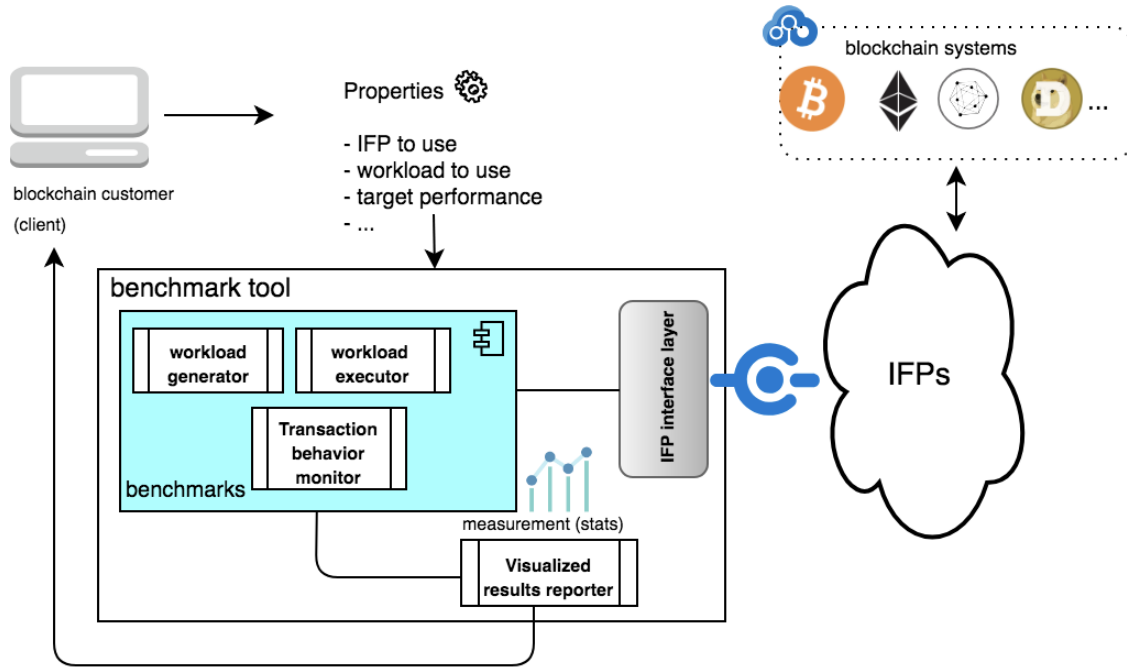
blockchain customer
(client)

Properties

- IFP to use
- workload to use
- target performance
- ...

blockchain systems

...

benchmark tool

workload generator

workload executor

Transaction behavior monitor

benchmarks

IFP interface layer

IFPs

measurement (stats)

Visualized results reporter